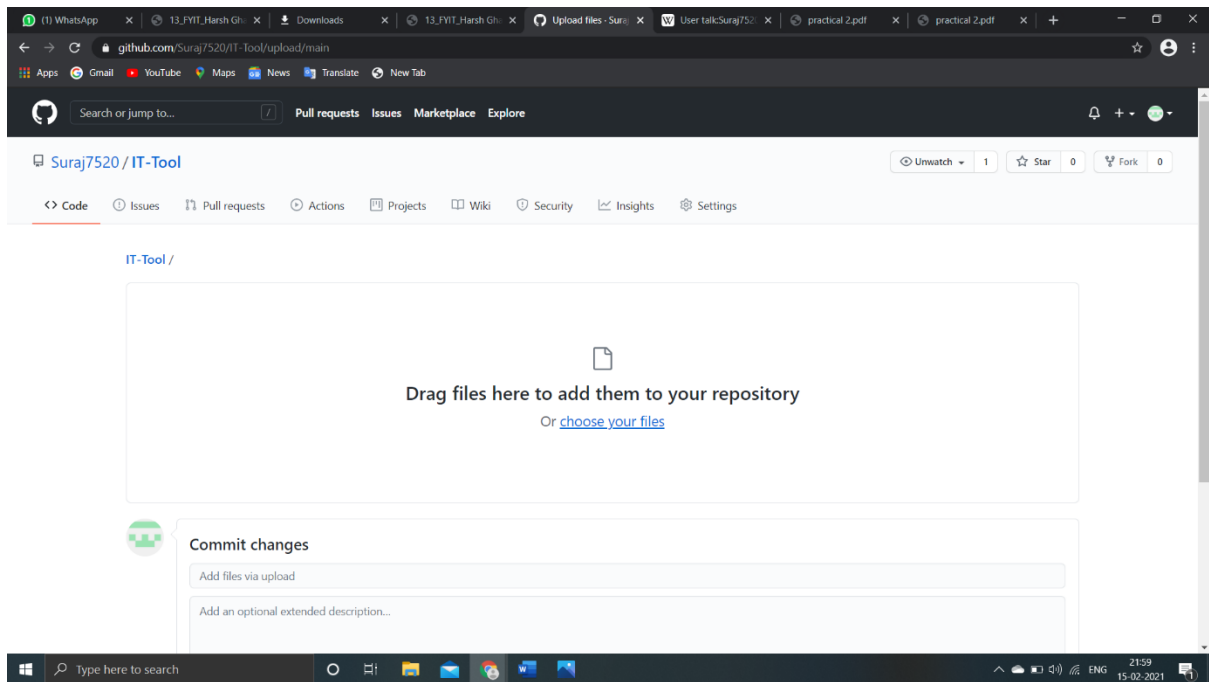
(1) WhatsApp × 13_FYIT_Harsh Gh × Downloads × 13_FYIT_Harsh Gh × Upload files - Suraj × User talk:Suraj752 × practical 2.pdf × practical 2.pdf × +

github.com/Suraj7520/IT-Tool/upload/main

Apps Gmail YouTube Maps News Translate New Tab

Search or jump to... / Pull requests Issues Marketplace Explore

Suraj7520 / IT-Tool

Unwatch 1 Star 0 Fork 0

Code Issues Pull requests Actions Projects Wiki Security Insights Settings

IT-Tool /

Drag files here to add them to your repository

Or choose your files

Commit changes

Add files via upload

Add an optional extended description...

Type here to search

ENG 21:59 15-02-2021